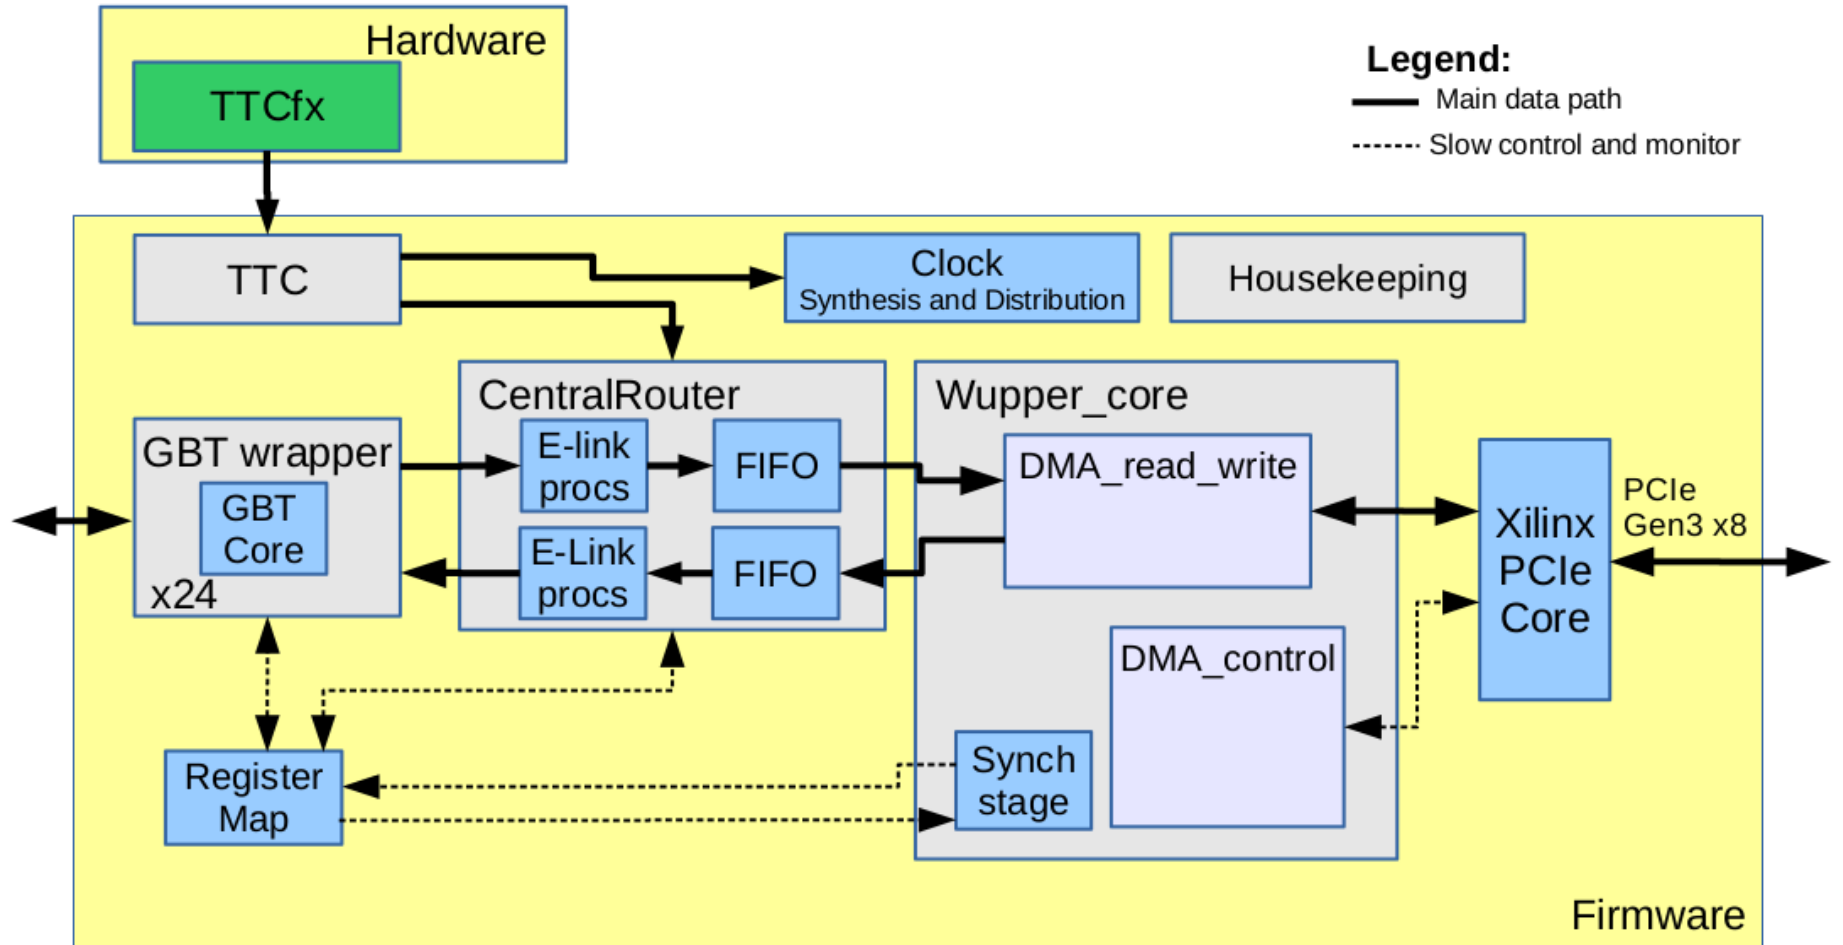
Hardware

TTCfx

Legend:
Main data path
Slow control and monitor

TTC

Clock
Synthesis and Distribution

Housekeeping

CentralRouter

Wupper_core

GBT wrapper

GBT Core

x24

E-link procs

FIFO

E-Link procs

FIFO

DMA_read_write

Xilinx PCIe Core

PCIe Gen3 x8

DMA_control

Synch stage

Register Map

Firmware